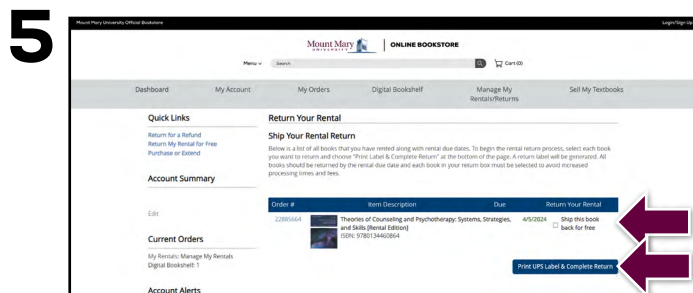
5

Mount Mary University Official Bookstore

Login/Sign Up

Mount Mary UNIVERSITY | ONLINE BOOKSTORE

Menu ∨ Search

Cart (0)

Dashboard | My Account | My Orders | Digital Bookshelf | Manage My Rentals/Returns | Sell My Textbooks

Quick Links

Return for a Refund
Return My Rental for Free
Purchase or Extend

Account Summary

Edit

Current Orders

My Rentals: Manage My Rentals
Digital Bookshelf: 1

Account Alerts

Return Your Rental

Ship Your Rental Return

Below is a list of all books that you have rented along with rental due dates. To begin the rental return process, select each book you want to return and choose "Print Label & Complete Return" at the bottom of the page. A return label will be generated. All books should be returned by the rental due date and each book in your return box must be selected to avoid increased processing times and fees.

| Order # | Item Description | Due | Return Your Rental |
|---|---|---|---|
| 22885664 | Theories of Counseling and Psychotherapy: Systems, Strategies, and Skills (Rental Edition) ISBN: 9780134460864 | 4/5/2024 | Ship this book back for free |

Print UPS Label & Complete Return